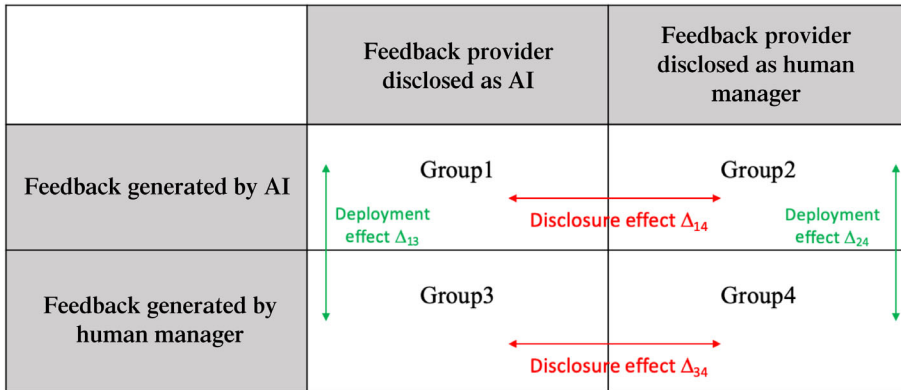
| | Feedback provider disclosed as AI | Feedback provider disclosed as human manager |
|---|---|---|
| Feedback generated by AI | Group1 | Group2 |
| Feedback generated by human manager | Group3 | Group4 |

Deployment effect $\Delta_{13}$

Disclosure effect $\Delta_{14}$

Deployment effect $\Delta_{24}$

Disclosure effect $\Delta_{34}$